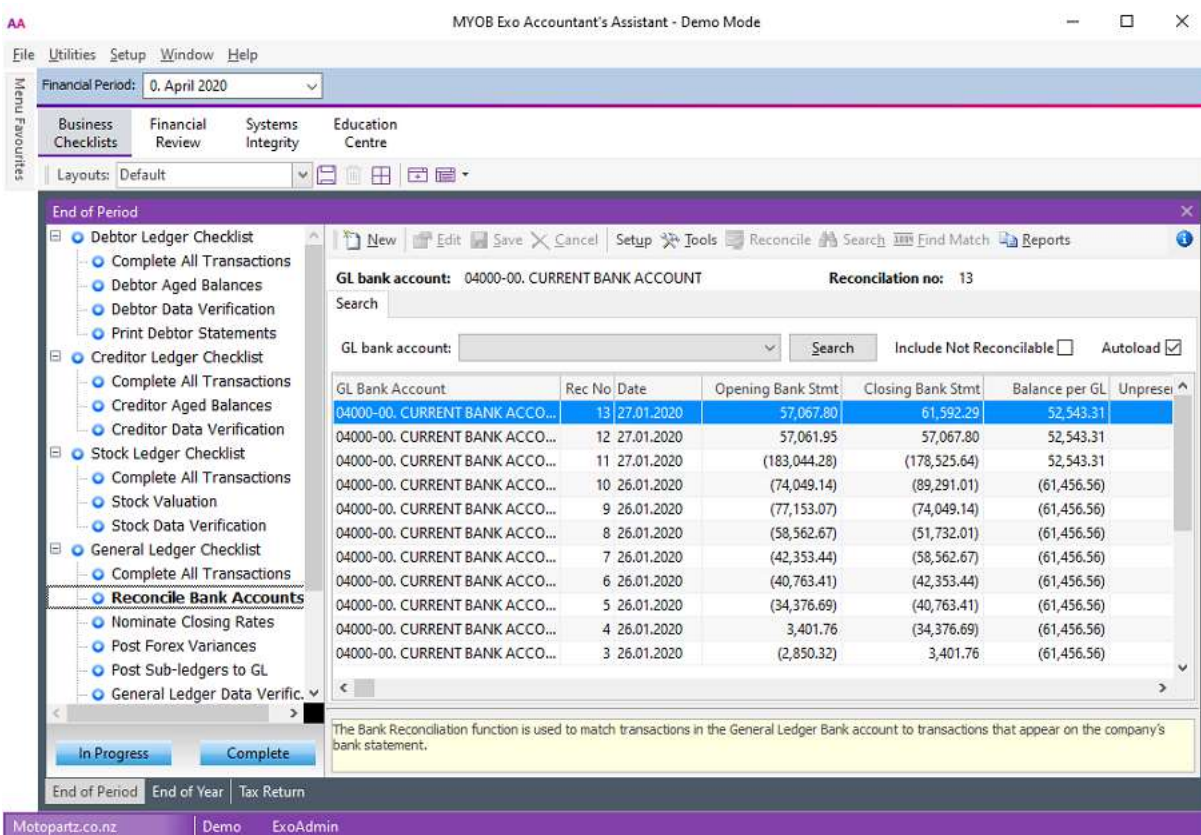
AA MYOB Exo Accountant's Assistant - Demo Mode

File Utilities Setup Window Help

Menu Favourites

Financial Period: 0. April 2020

Business Checklists | Financial Review | Systems Integrity | Education Centre

Layouts: Default

End of Period

Debtor Ledger Checklist
Complete All Transactions
Debtor Aged Balances
Debtor Data Verification
Print Debtor Statements
Creditor Ledger Checklist
Complete All Transactions
Creditor Aged Balances
Creditor Data Verification
Stock Ledger Checklist
Complete All Transactions
Stock Valuation
Stock Data Verification
General Ledger Checklist
Complete All Transactions
Reconcile Bank Accounts
Nominate Closing Rates
Post Forex Variances
Post Sub-ledgers to GL
General Ledger Data Verific.

In Progress | Complete

New | Edit | Save | Cancel | Setup | Tools | Reconcile | Search | Find Match | Reports

GL bank account: 04000-00. CURRENT BANK ACCOUNT Reconcilation no: 13

Search

GL bank account: Search Include Not Reconcilable Autoload

| GL Bank Account | Rec No | Date | Opening Bank Stmt | Closing Bank Stmt | Balance per GL | Unpresei |
|---|---|---|---|---|---|---|
| 04000-00. CURRENT BANK ACCO... | 13 | 27.01.2020 | 57,067.80 | 61,592.29 | 52,543.31 | |
| 04000-00. CURRENT BANK ACCO... | 12 | 27.01.2020 | 57,061.95 | 57,067.80 | 52,543.31 | |
| 04000-00. CURRENT BANK ACCO... | 11 | 27.01.2020 | (183,044.28) | (178,525.64) | 52,543.31 | |
| 04000-00. CURRENT BANK ACCO... | 10 | 26.01.2020 | (74,049.14) | (89,291.01) | (61,456.56) | |
| 04000-00. CURRENT BANK ACCO... | 9 | 26.01.2020 | (77,153.07) | (74,049.14) | (61,456.56) | |
| 04000-00. CURRENT BANK ACCO... | 8 | 26.01.2020 | (58,562.67) | (51,732.01) | (61,456.56) | |
| 04000-00. CURRENT BANK ACCO... | 7 | 26.01.2020 | (42,353.44) | (58,562.67) | (61,456.56) | |
| 04000-00. CURRENT BANK ACCO... | 6 | 26.01.2020 | (40,763.41) | (42,353.44) | (61,456.56) | |
| 04000-00. CURRENT BANK ACCO... | 5 | 26.01.2020 | (34,376.69) | (40,763.41) | (61,456.56) | |
| 04000-00. CURRENT BANK ACCO... | 4 | 26.01.2020 | 3,401.76 | (34,376.69) | (61,456.56) | |
| 04000-00. CURRENT BANK ACCO... | 3 | 26.01.2020 | (2,850.32) | 3,401.76 | (61,456.56) | |

The Bank Reconciliation function is used to match transactions in the General Ledger Bank account to transactions that appear on the company's bank statement.

End of Period | End of Year | Tax Return

Motopartz.co.nz | Demo | ExoAdmin